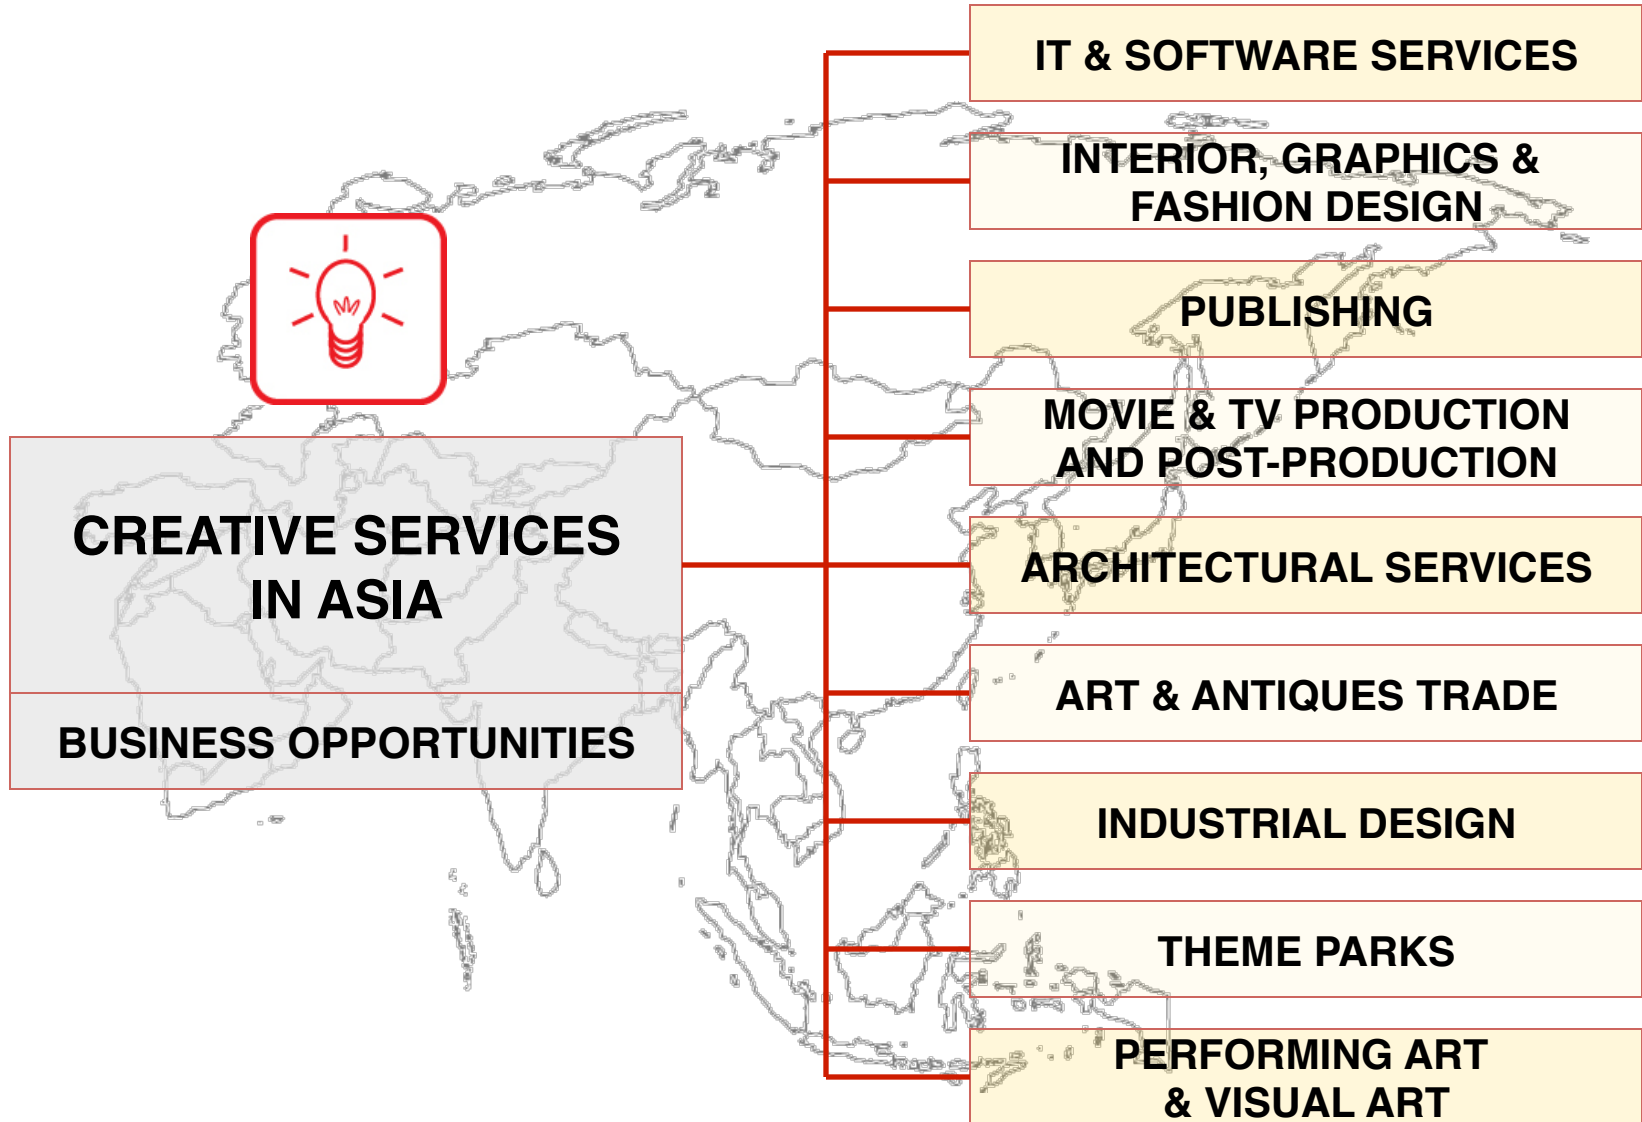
CREATIVE SERVICES IN ASIA

BUSINESS OPPORTUNITIES

IT & SOFTWARE SERVICES

INTERIOR, GRAPHICS & FASHION DESIGN

PUBLISHING

MOVIE & TV PRODUCTION AND POST-PRODUCTION

ARCHITECTURAL SERVICES

ART & ANTIQUES TRADE

INDUSTRIAL DESIGN

THEME PARKS

PERFORMING ART & VISUAL ART